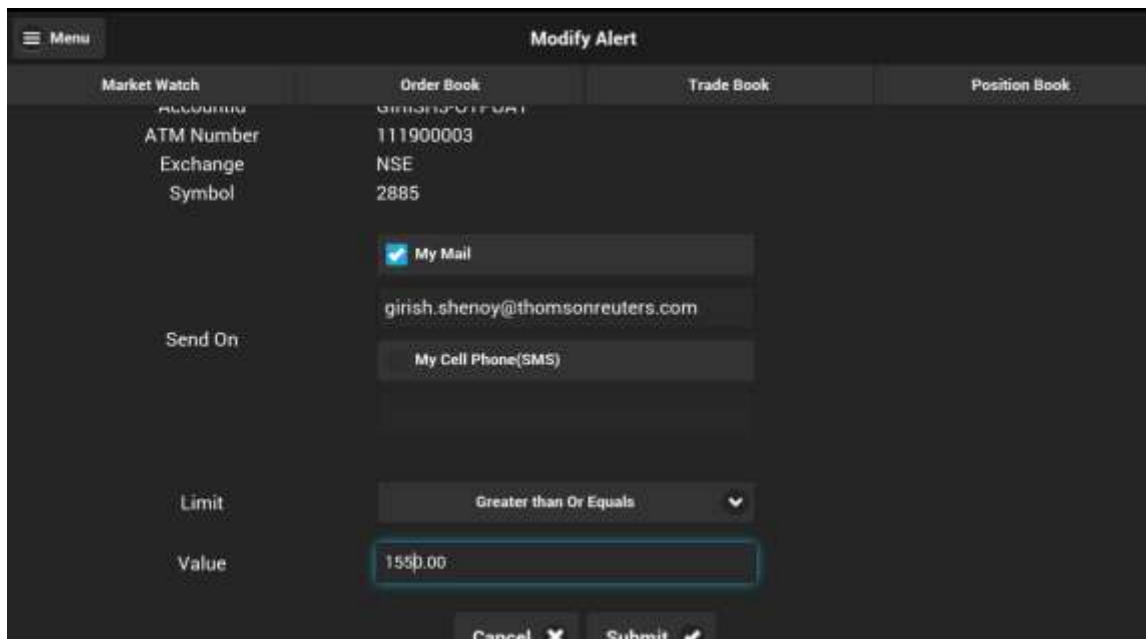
Menu

Modify Alert

Market Watch | Order Book | Trade Book | Position Book

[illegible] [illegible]

ATM Number 111900003

Exchange NSE

Symbol 2885

My Mail

girish.shenoy@thomsonreuters.com

Send On

My Cell Phone(SMS)

Limit Greater than Or Equals

Value 1550.00

Cancel ✖ Submit ✔